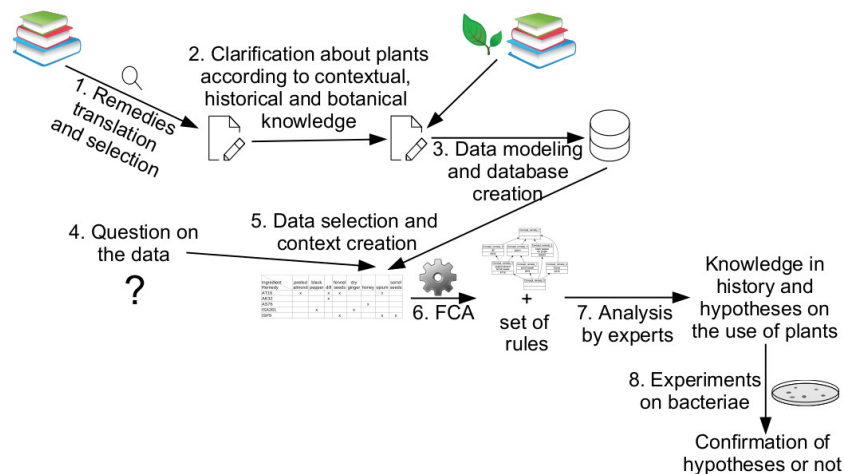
1. Remedies translation and selection

2. Clarification about plants according to contextual, historical and botanical knowledge

3. Data modeling and database creation

4. Question on the data

?

5. Data selection and context creation

6. FCA

+

set of rules

7. Analysis by experts

Knowledge in history and hypotheses on the use of plants

8. Experiments on bacteriae

Confirmation of hypotheses or not